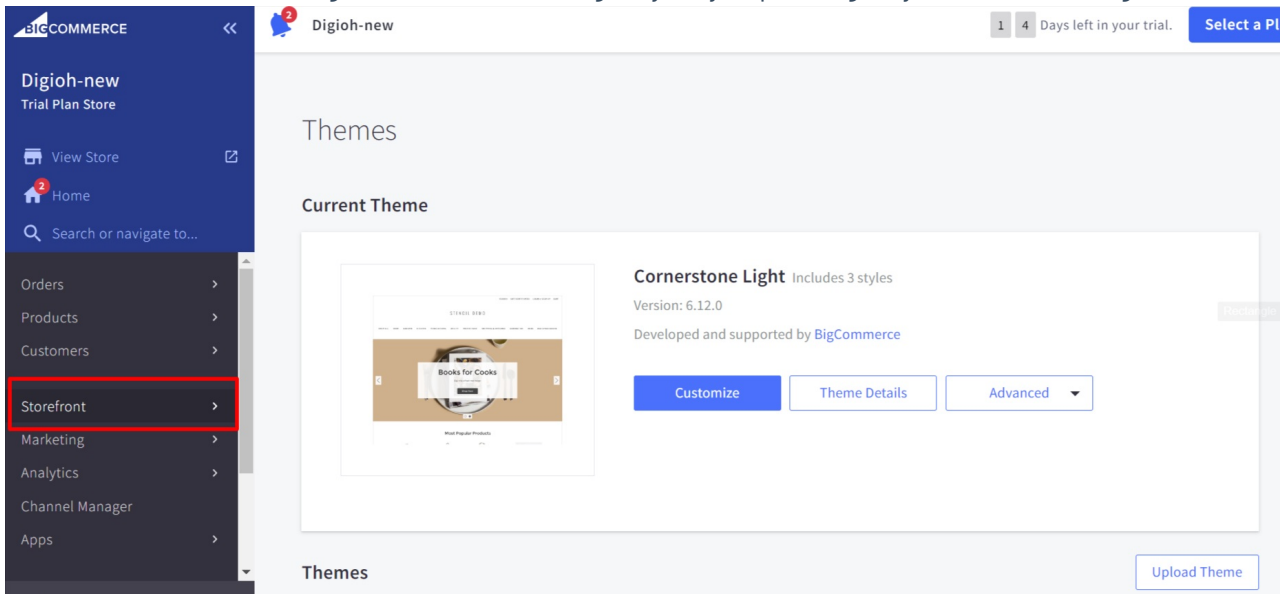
BIGCOMMERCE «
2 Digioh-new
1 4 Days left in your trial. Select a Pl

Digioh-new
Trial Plan Store

View Store
2 Home
Search or navigate to...

Orders
Products
Customers
Storefront
Marketing
Analytics
Channel Manager
Apps

Themes

Current Theme

Books for Cooks
Most Popular Products

Cornerstone Light Includes 3 styles
Version: 6.12.0
Developed and supported by BigCommerce

Customize
Theme Details
Advanced

Themes
Upload Theme